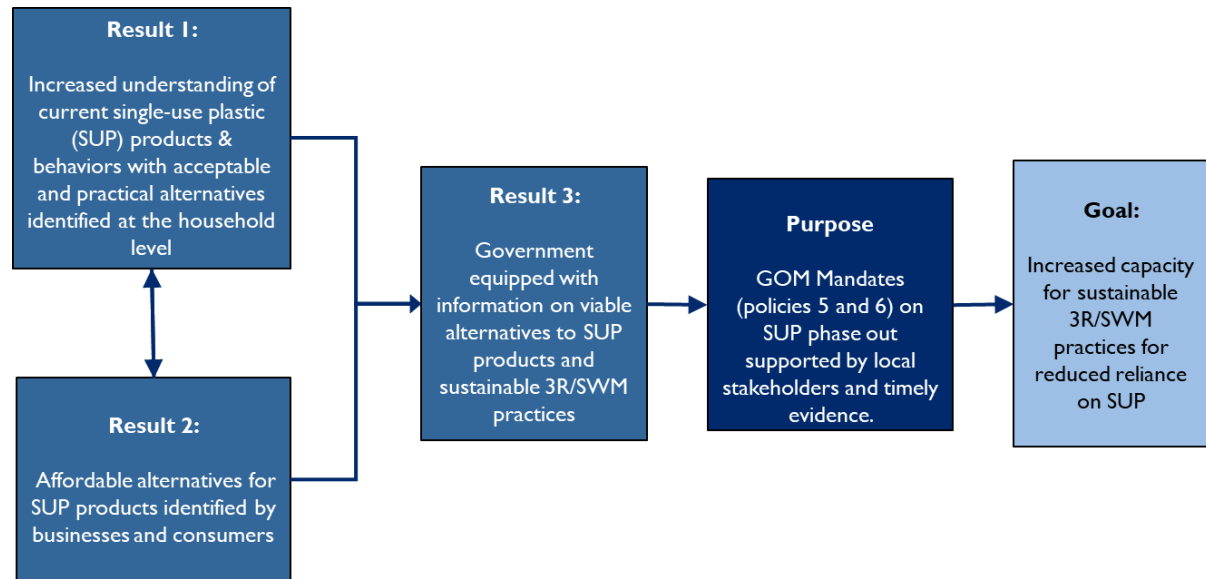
Result 1:

Increased understanding of current single-use plastic (SUP) products & behaviors with acceptable and practical alternatives identified at the household level

Result 2:

Affordable alternatives for SUP products identified by businesses and consumers

Result 3:

Government equipped with information on viable alternatives to SUP products and sustainable 3R/SWM practices

Purpose

GOM Mandates (policies 5 and 6) on SUP phase out supported by local stakeholders and timely evidence.

Goal:

Increased capacity for sustainable 3R/SWM practices for reduced reliance on SUP